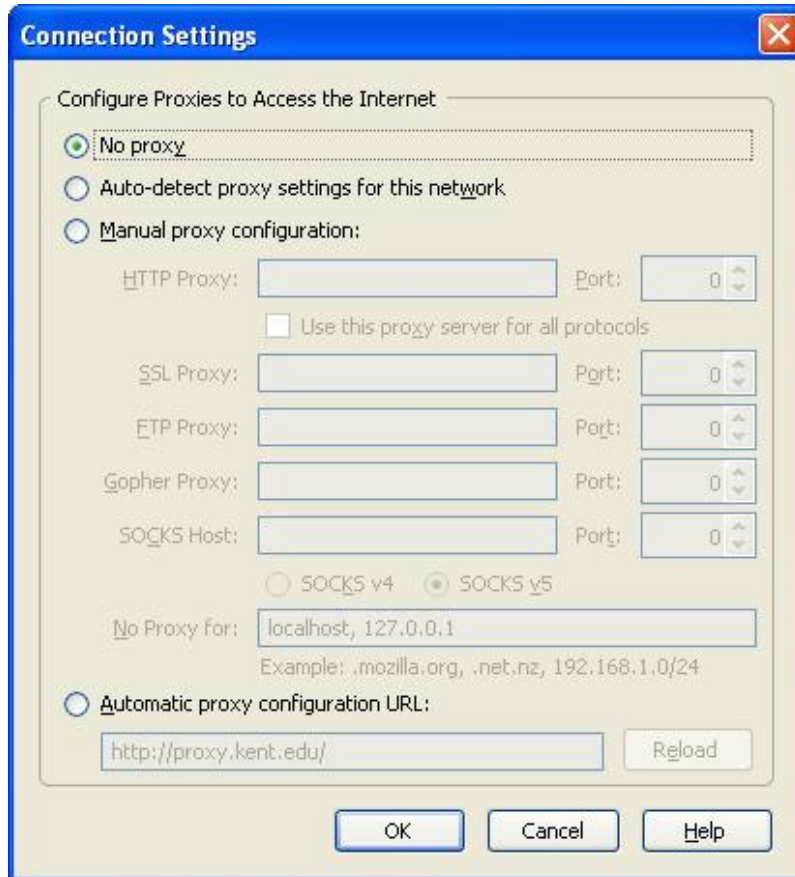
Connection Settings

Configure Proxies to Access the Internet

No proxy

Auto-detect proxy settings for this network

Manual proxy configuration:

HTTP Proxy: | Port: 0

Use this proxy server for all protocols

SSL Proxy: | Port: 0

FTP Proxy: | Port: 0

Gopher Proxy: | Port: 0

SOCKS Host: | Port: 0

SOCKS v4 SOCKS v5

No Proxy for: localhost, 127.0.0.1

Example: .mozilla.org, .net.nz, 192.168.1.0/24

Automatic proxy configuration URL:

http://proxy.kent.edu/

Reload

OK Cancel Help